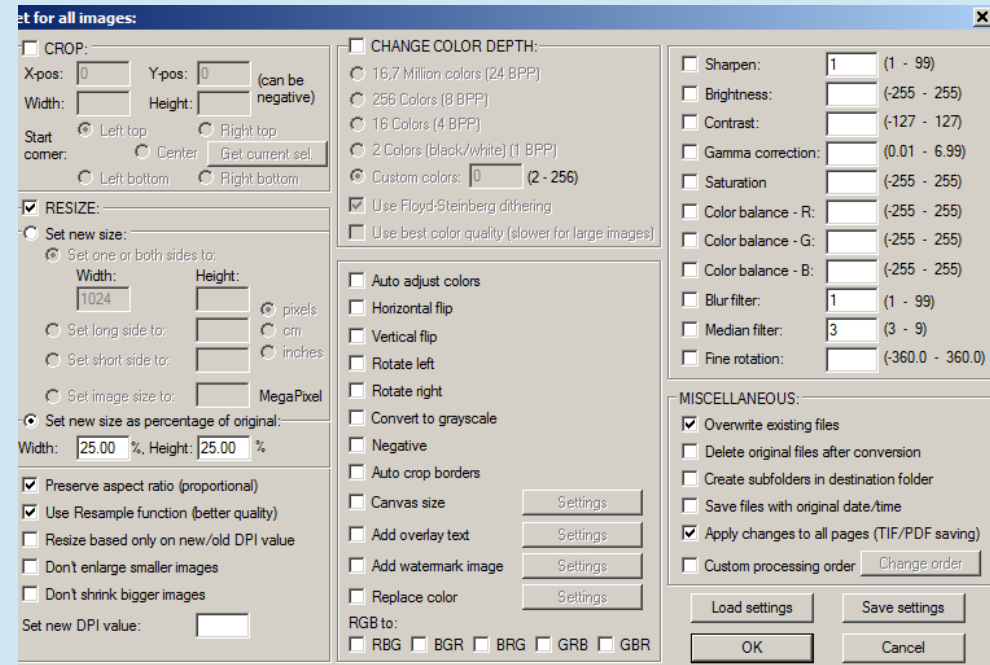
et for all images:

CROP:
X-pos: 0
Y-pos: 0
(can be negative)
Width:
Height:
Start corner:
Left top
Right top
Center
Get current sel.
Left bottom
Right bottom

RESIZE:
Set new size:
Set one or both sides to:
Width:
Height:
1024
pixels
cm
inches
Set long side to:
Set short side to:
Set image size to:
MegaPixel
Set new size as percentage of original:
Width: 25.00 %, Height: 25.00 %

Preserve aspect ratio (proportional)
Use Resample function (better quality)
Resize based only on new/old DPI value
Don't enlarge smaller images
Don't shrink bigger images
Set new DPI value:

CHANGE COLOR DEPTH:
16,7 Million colors (24 BPP)
256 Colors (8 BPP)
16 Colors (4 BPP)
2 Colors (black/white) (1 BPP)
Custom colors: 0 (2 - 256)
Use Floyd-Steinberg dithering
Use best color quality (slower for large images)

Auto adjust colors
Horizontal flip
Vertical flip
Rotate left
Rotate right
Convert to grayscale
Negative
Auto crop borders
Canvas size
Settings
Add overlay text
Settings
Add watermark image
Settings
Replace color
Settings
RGB to:
RBG
BGR
BRG
GRB
GBR

Sharpen: 1 (1 - 99)
Brightness: (-255 - 255)
Contrast: (-127 - 127)
Gamma correction: (0.01 - 6.99)
Saturation (-255 - 255)
Color balance - R: (-255 - 255)
Color balance - G: (-255 - 255)
Color balance - B: (-255 - 255)
Blur filter: 1 (1 - 99)
Median filter: 3 (3 - 9)
Fine rotation: (-360.0 - 360.0)

MISCELLANEOUS:
Overwrite existing files
Delete original files after conversion
Create subfolders in destination folder
Save files with original date/time
Apply changes to all pages (TIF/PDF saving)
Custom processing order
Change order

Load settings
Save settings
OK
Cancel